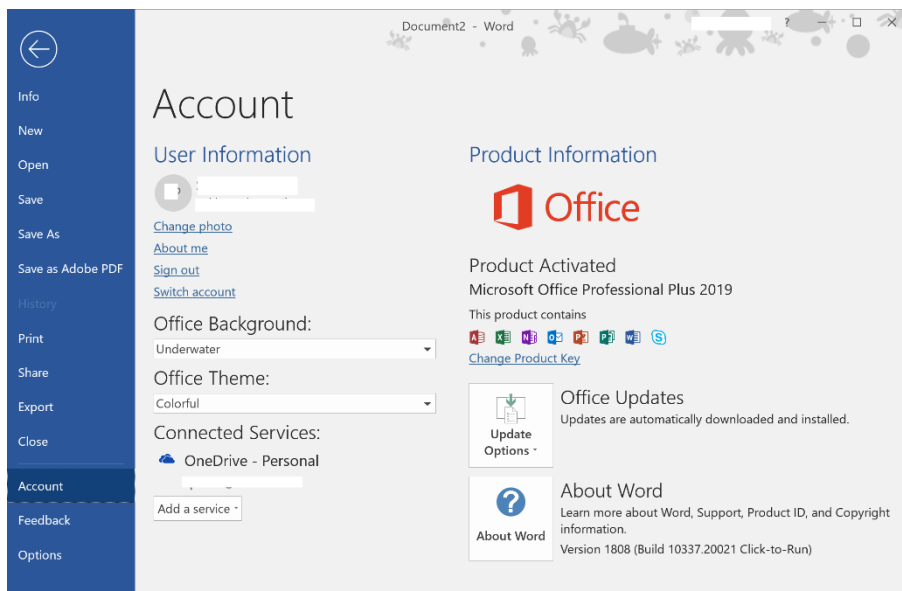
Document2 - Word

?

Info
New
Open
Save
Save As
Save as Adobe PDF
History
Print
Share
Export
Close
Account
Feedback
Options

Account

User Information

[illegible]

Change photo
About me
Sign out
Switch account

Office Background:
Underwater

Office Theme:
Colorful

Connected Services:
OneDrive - Personal
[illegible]

Add a service

Product Information

Office

Product Activated
Microsoft Office Professional Plus 2019
This product contains

Change Product Key

Update Options

Office Updates
Updates are automatically downloaded and installed.

About Word

About Word
Learn more about Word, Support, Product ID, and Copyright information.
Version 1808 (Build 10337.20021 Click-to-Run)